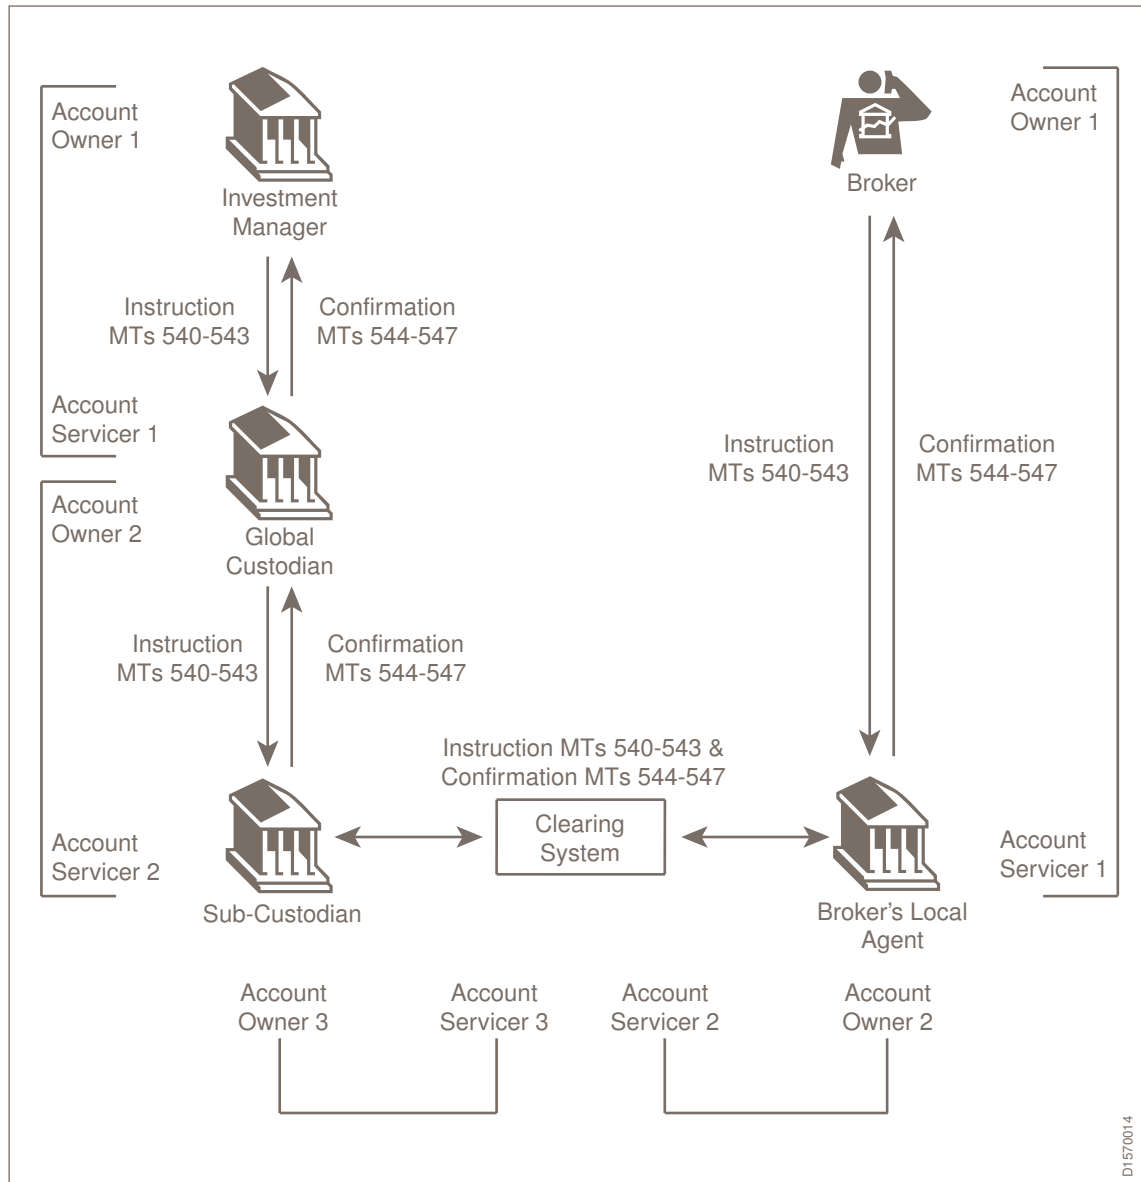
Account Owner 1

Investment Manager

Broker

Account Owner 1

Instruction MTs 540-543

Confirmation MTs 544-547

Account Servicer 1

Account Owner 2

Global Custodian

Instruction MTs 540-543

Confirmation MTs 544-547

Instruction MTs 540-543

Confirmation MTs 544-547

Instruction MTs 540-543 & Confirmation MTs 544-547

Clearing System

Account Servicer 2

Sub-Custodian

Broker's Local Agent

Account Servicer 1

Account Owner 3

Account Servicer 3

Account Servicer 2

Account Owner 2

D1570014